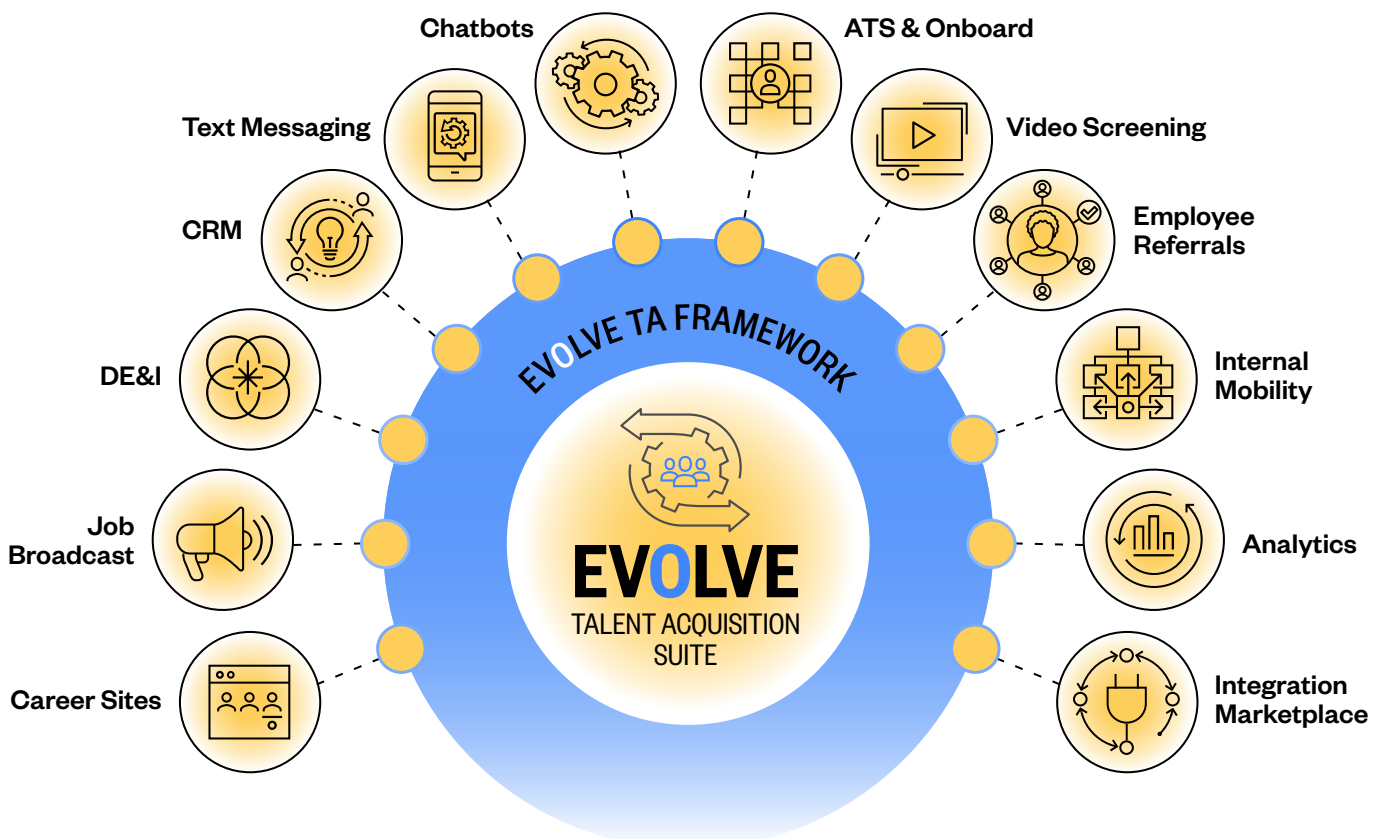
Chatbots

ATS & Onboard

Text Messaging

Video Screening

CRM

Employee Referrals

DE&I

Internal Mobility

Job Broadcast

Analytics

Career Sites

Integration Marketplace

EVOLVE TA FRAMEWORK

EVOLVE

TALENT ACQUISITION SUITE